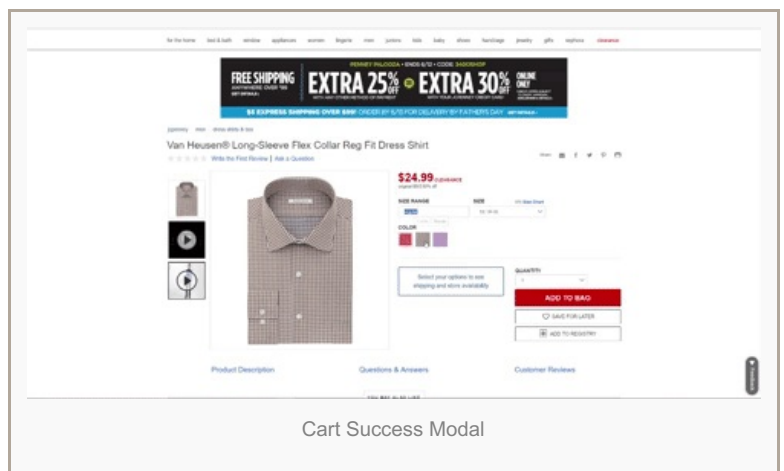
for the home bed & bath window appliances women lingerie men juniors kids baby shoes handbags jewelry gifts sephora clearance

PENNEY PALOOZA • ENDS 6/12 • CODE: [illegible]

FREE SHIPPING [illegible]

EXTRA 25% OFF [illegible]

EXTRA 30% OFF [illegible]

ONLINE ONLY

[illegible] ORDER BY 6/15 FOR DELIVERY BY FATHER'S DAY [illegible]

jcpenney men dress shirts & ties

Van Heusen® Long-Sleeve Flex Collar Reg Fit Dress Shirt

Write the First Review | Ask a Question

$24.99 clearance

original $60 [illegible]

SIZE RANGE

SIZE

SIZE CHART

COLOR

Select your options to see shipping and store availability

QUANTITY

ADD TO BAG

SAVE FOR LATER

ADD TO REGISTRY

Product Description

Questions & Answers

Customer Reviews

YOU MAY ALSO LIKE

Feedback

Cart Success Modal